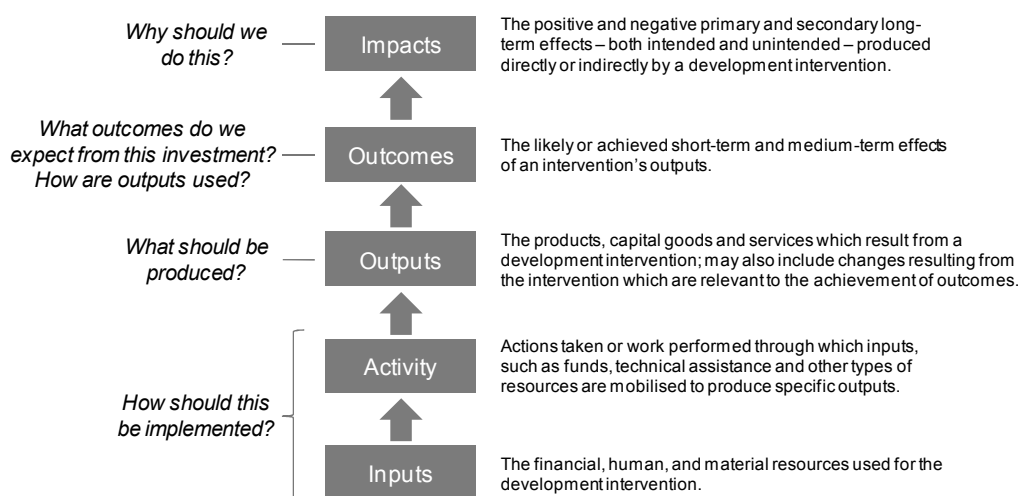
Why should we do this?

Impacts

The positive and negative primary and secondary long-term effects – both intended and unintended – produced directly or indirectly by a development intervention.

What outcomes do we expect from this investment? How are outputs used?

Outcomes

The likely or achieved short-term and medium-term effects of an intervention's outputs.

What should be produced?

Outputs

The products, capital goods and services which result from a development intervention; may also include changes resulting from the intervention which are relevant to the achievement of outcomes.

Activity

Actions taken or work performed through which inputs, such as funds, technical assistance and other types of resources are mobilised to produce specific outputs.

How should this be implemented?

Inputs

The financial, human, and material resources used for the development intervention.